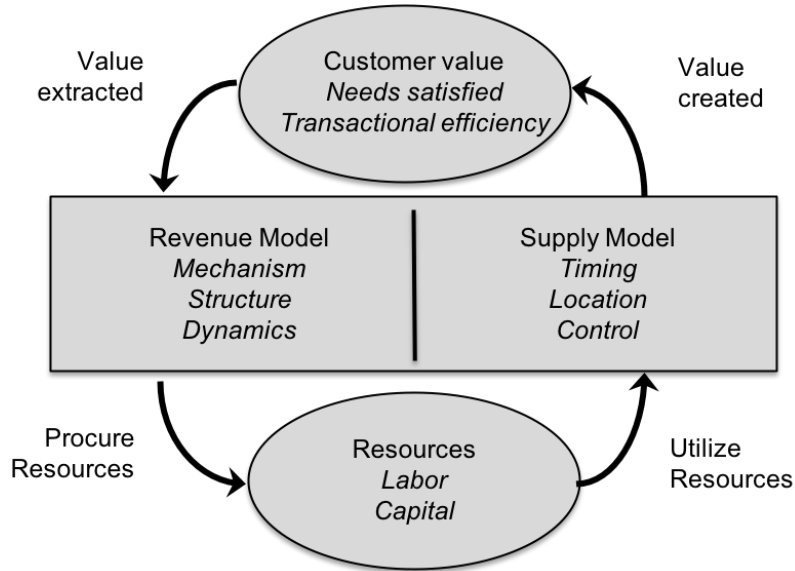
Value extracted

Customer value
*Needs satisfied*
*Transactional efficiency*

Value created

Revenue Model
*Mechanism*
*Structure*
*Dynamics*

Supply Model
*Timing*
*Location*
*Control*

Procure Resources

Resources
*Labor*
*Capital*

Utilize Resources